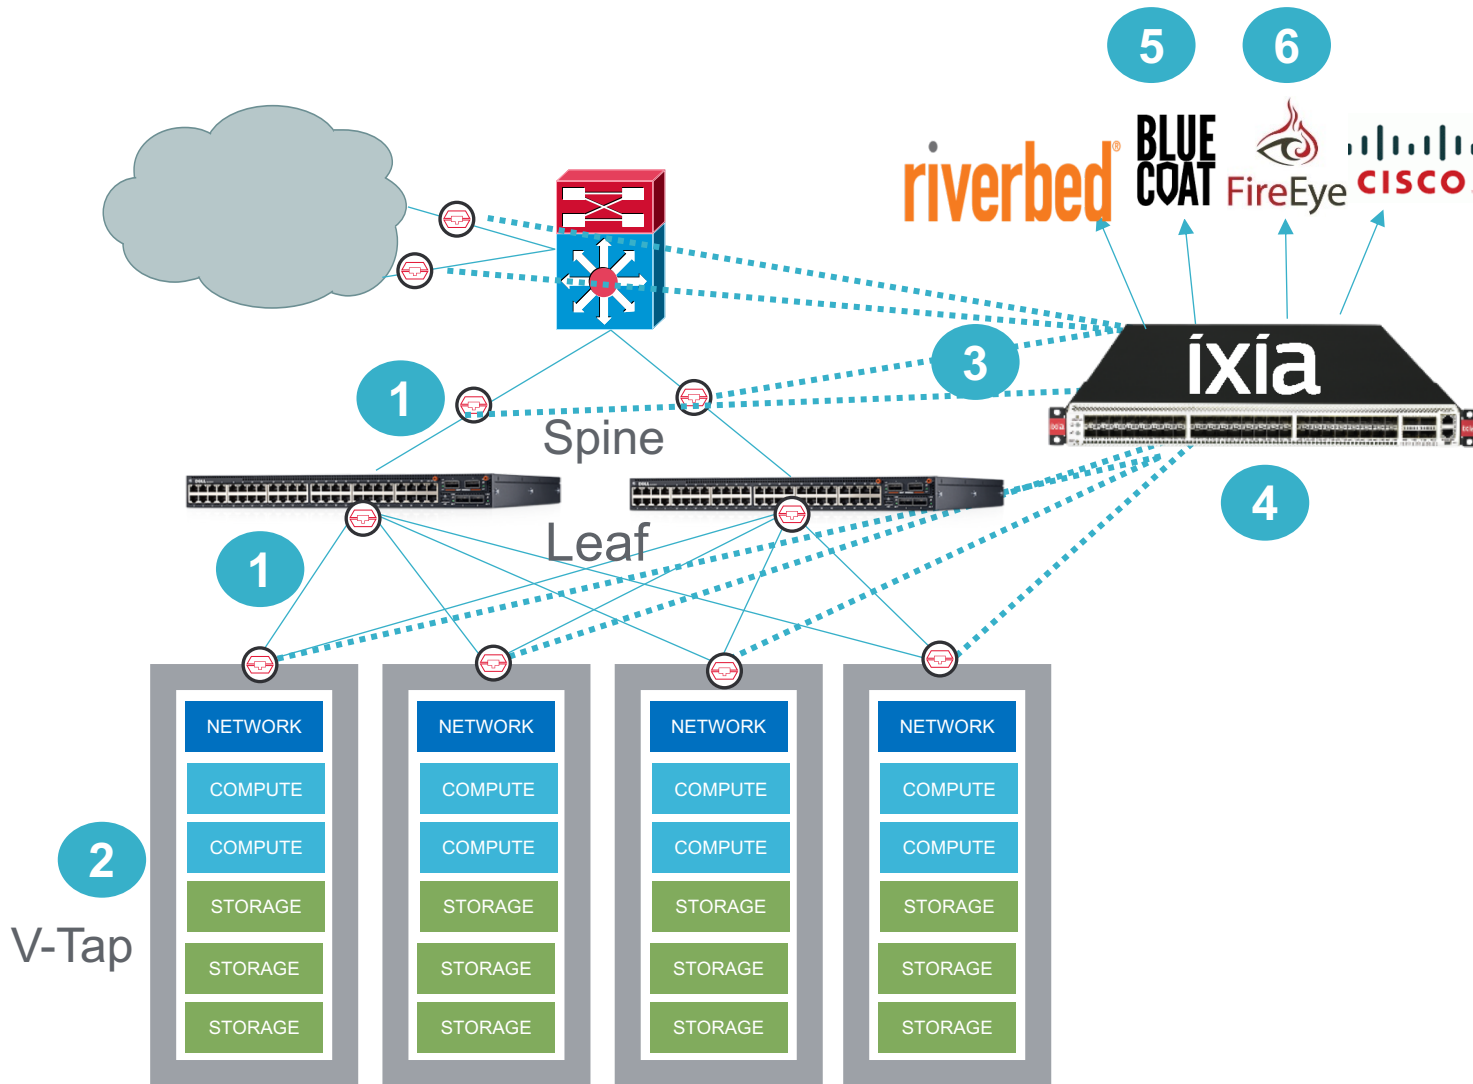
5
6
riverbed
BLUE COAT
FireEye
cisco
ixia
3
1
Spine
Leaf
4
1
NETWORK
COMPUTE
COMPUTE
STORAGE
STORAGE
STORAGE
NETWORK
COMPUTE
COMPUTE
STORAGE
STORAGE
STORAGE
NETWORK
COMPUTE
COMPUTE
STORAGE
STORAGE
STORAGE
NETWORK
COMPUTE
COMPUTE
STORAGE
STORAGE
STORAGE
2
V-Tap